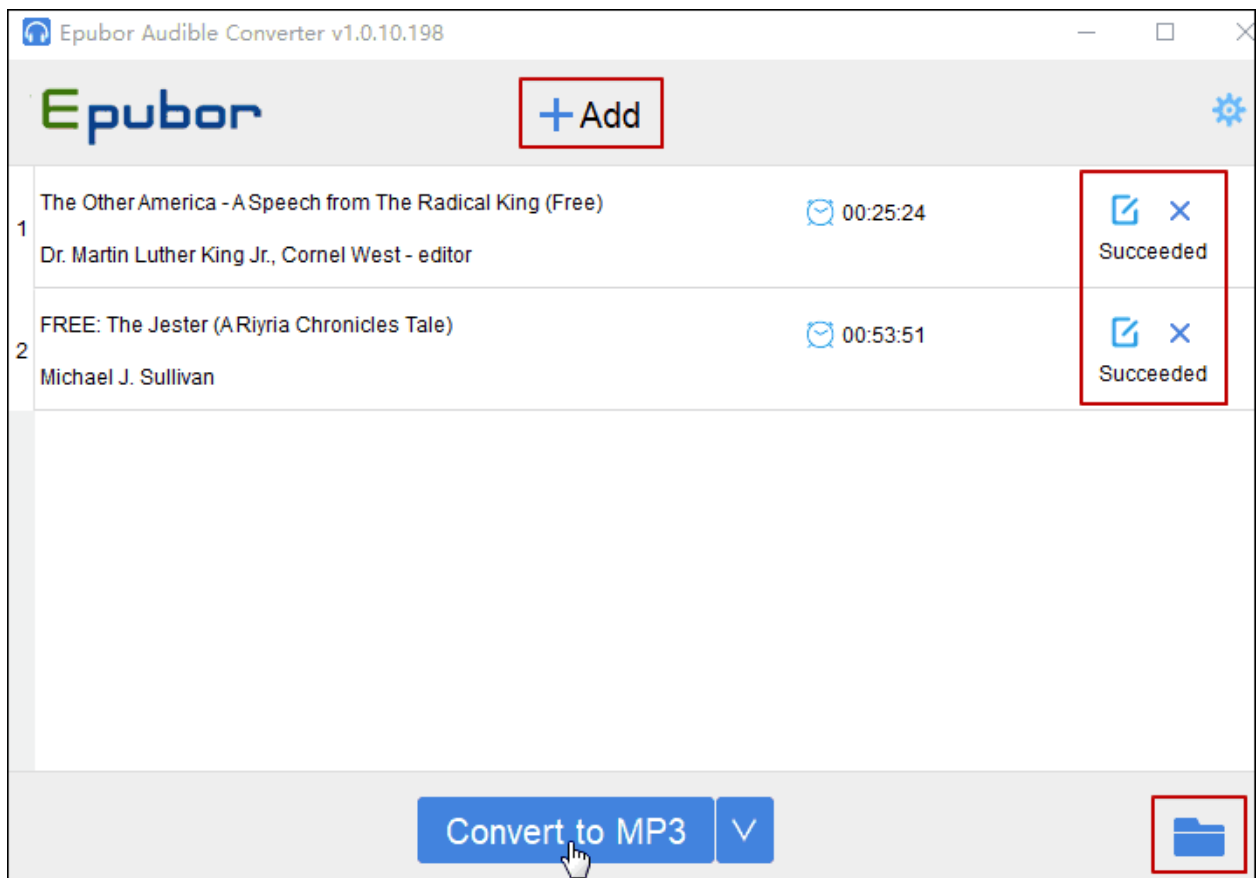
Epubor Audible Converter v1.0.10.198

Epubor

+ Add

1 The Other America - A Speech from The Radical King (Free)
Dr. Martin Luther King Jr., Cornel West - editor
00:25:24
Succeeded

2 FREE: The Jester (A Riyria Chronicles Tale)
Michael J. Sullivan
00:53:51
Succeeded

Convert to MP3